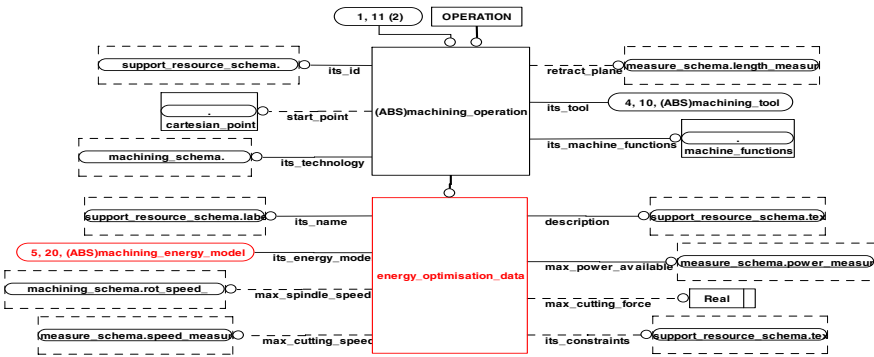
1, 11 (2)
OPERATION
support_resource_schema.
its_id
retract_plane
measure_schema.length_measur
.
cartesian_point
start_point
(ABS)machining_operation
its_tool
4, 10, (ABS)machining_tool
.
machine_functions
machining_schema.
its_technology
its_machine_functions
support_resource_schema.labe
its_name
description
support_resource_schema.tex
5, 20, (ABS)machining_energy_model
its_energy_mode
max_power_available
measure_schema.power_measur
machining_schema.rot_speed_
max_spindle_speed
energy_optimisation_data
max_cutting_force
Real
measure_schema.speed_measur
max_cutting_speed
its_constraints
support_resource_schema.tex